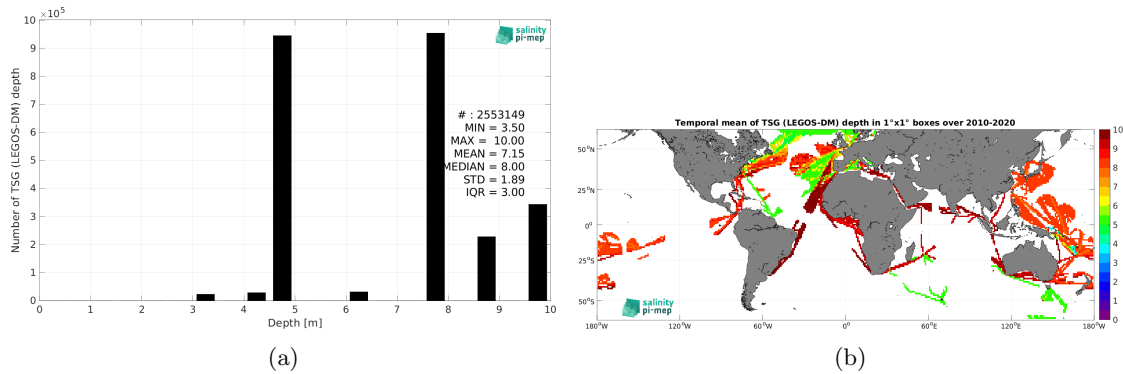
$\times 10^5$

salinity pi-mep

Number of TSG (LEGOS-DM) depth

# : 2553149
MIN = 3.50
MAX = 10.00
MEAN = 7.15
MEDIAN = 8.00
STD = 1.89
IQR = 3.00

0 1 2 3 4 5 6 7 8 9

0 1 2 3 4 5 6 7 8 9 10

Depth [m]

(a)

Temporal mean of TSG (LEGOS-DM) depth in 1°x1° boxes over 2010-2020

50°N
25°N
0°
25°S
50°S

180°W 120°W 60°W 0° 60°E 120°E 180°W

10 9 8 7 6 5 4 3 2 1 0

salinity pi-mep

(b)